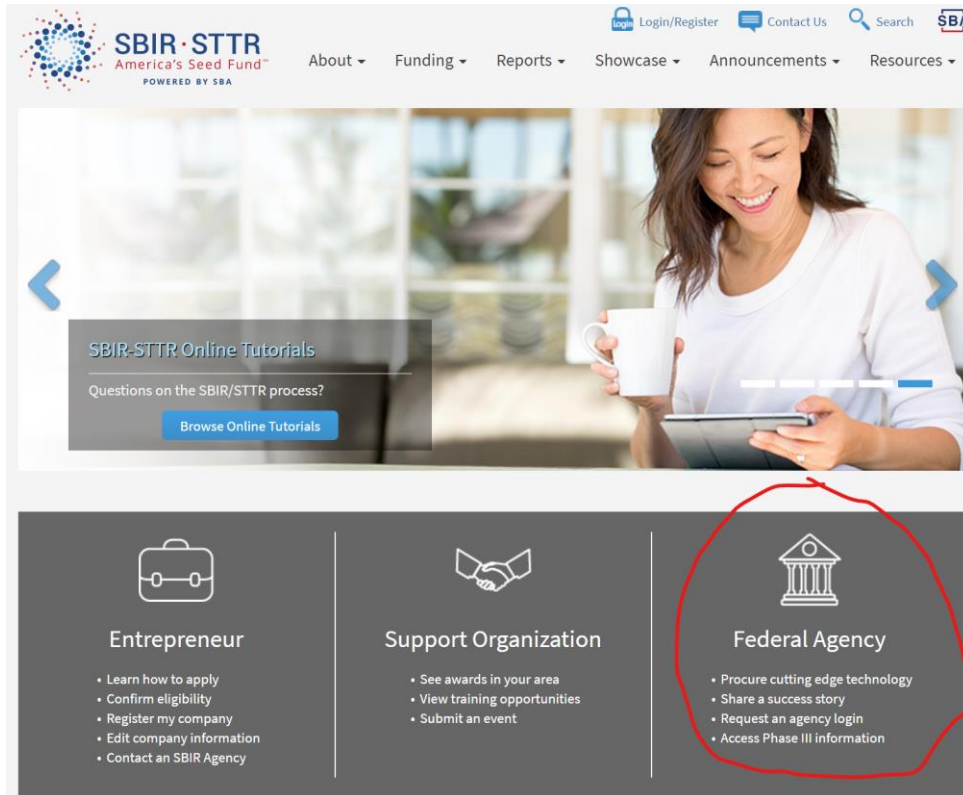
SBIR · STTR
America's Seed Fund™
POWERED BY SBA

Login Login/Register Contact Us Search SBA

About ▾ Funding ▾ Reports ▾ Showcase ▾ Announcements ▾ Resources ▾

SBIR-STTR Online Tutorials

Questions on the SBIR/STTR process?

Browse Online Tutorials

Entrepreneur

• Learn how to apply
• Confirm eligibility
• Register my company
• Edit company information
• Contact an SBIR Agency

Support Organization

• See awards in your area
• View training opportunities
• Submit an event

Federal Agency

• Procure cutting edge technology
• Share a success story
• Request an agency login
• Access Phase III information